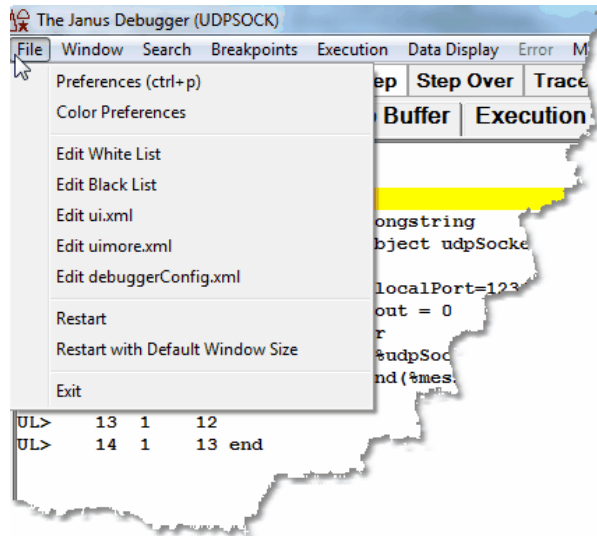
The Janus Debugger (UDPSOCK)

File Window Search Breakpoints Execution Data Display Error M

Preferences (ctrl+p)
Color Preferences

Edit White List
Edit Black List
Edit ui.xml
Edit uimore.xml
Edit debuggerConfig.xml

Restart
Restart with Default Window Size

Exit

ep Step Over Trace

Buffer Execution

ongstring
bject udpSocke
localPort=123
out = 0
r
%udpSoc
nd(%mes

UL> 13 1 12
UL> 14 1 13 end